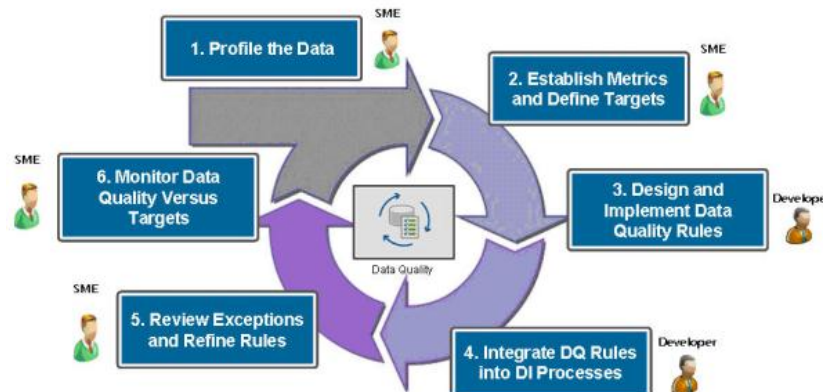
SME

1. Profile the Data

SME

2. Establish Metrics and Define Targets

SME

6. Monitor Data Quality Versus Targets

Data Quality

3. Design and Implement Data Quality Rules

Develope

SME

5. Review Exceptions and Refine Rules

Developer

4. Integrate DQ Rules into DI Processes